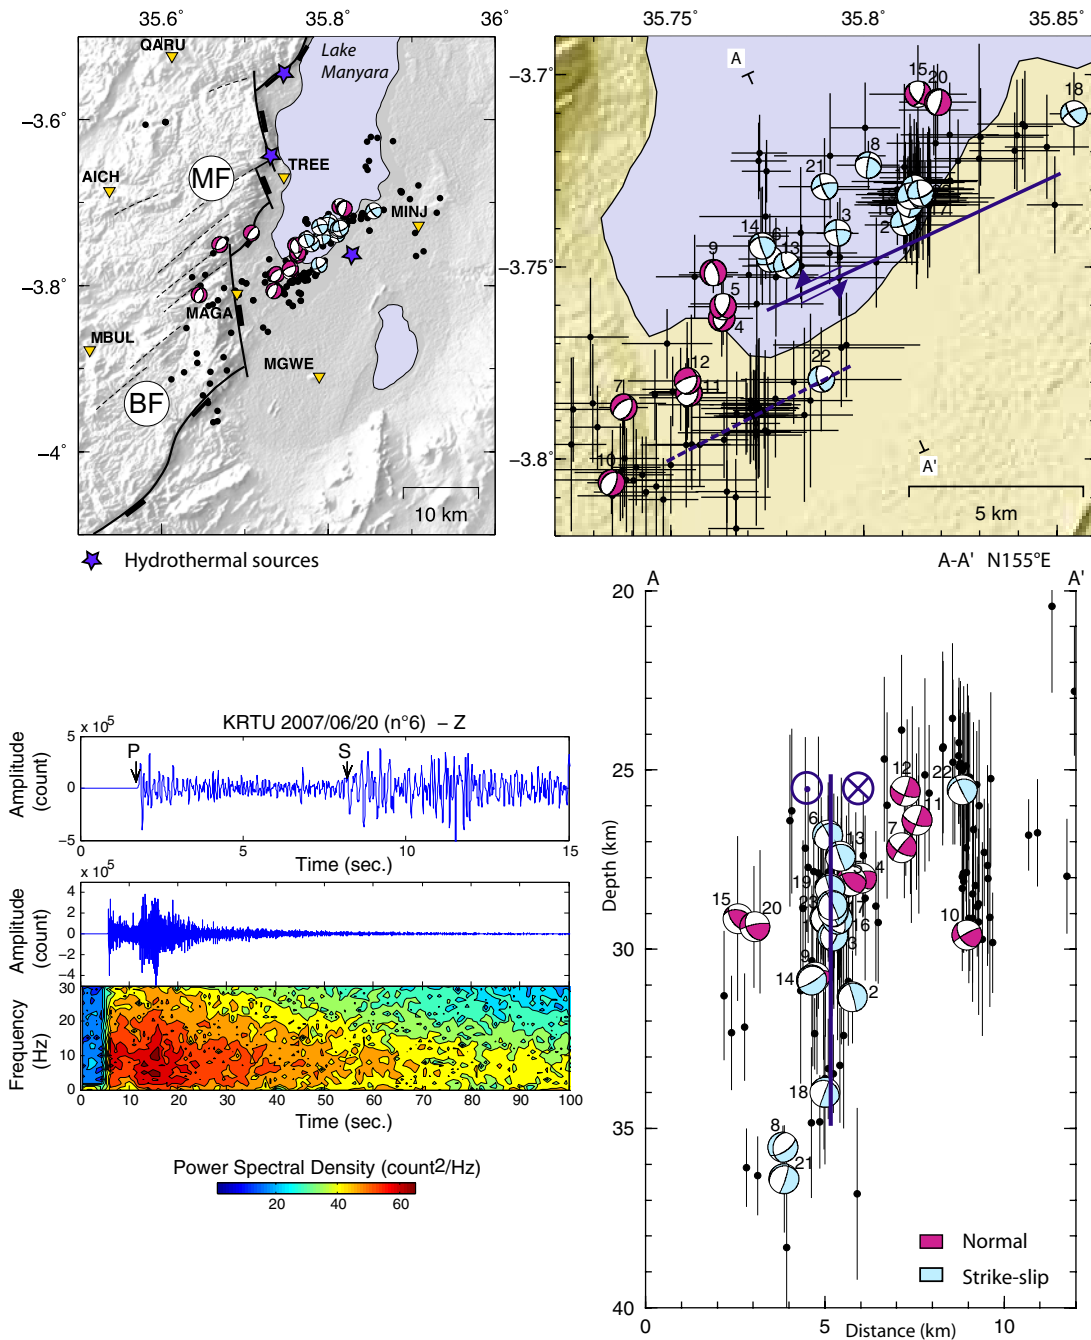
35.6° 35.8° 36°

−3.6° −3.8° −4°

QARU Lake Manyara TREE AICH MF MINJ MAGA MBUL MGWE BF 10 km

Hydrothermal sources

35.75° 35.8° 35.85°

−3.7° −3.75° −3.8°

A A'

15 20 18 8 21 3 2 14 6 13 9 5 4 22 12 11 7 10 16

5 km

A-A' N155°E

A A'

20 25 30 35 40

Depth (km)

0 5 10

Distance (km)

12 22 1 6 3 7 4 15 20 19 10 9 14 2 18 8 21 16

Normal

Strike-slip

KRTU 2007/06/20 (n°6) – Z

x $10^5$

5 0 −5

Amplitude (count)

P S

0 5 10 15

Time (sec.)

x $10^5$

4 2 0 −2 −4

Amplitude (count)

30 20 10 0

Frequency (Hz)

0 10 20 30 40 50 60 70 80 90 100

Time (sec.)

Power Spectral Density (count2/Hz)

20 40 60